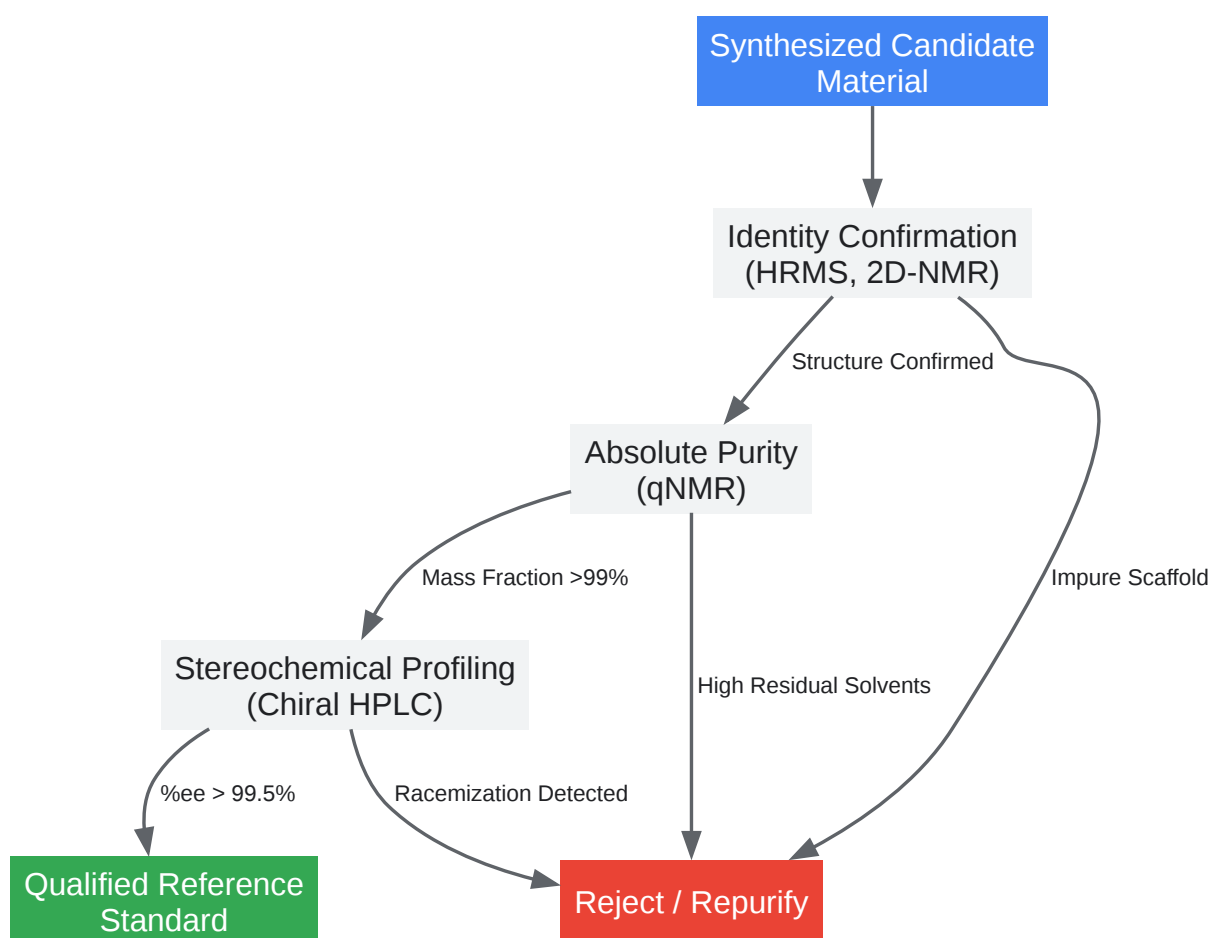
Synthesized Candidate Material

Identity Confirmation (HRMS, 2D-NMR)

Structure Confirmed

Impure Scaffold

Absolute Purity (qNMR)

Mass Fraction >99%

High Residual Solvents

Stereochemical Profiling (Chiral HPLC)

%ee > 99.5%

Racemization Detected

Qualified Reference Standard

Reject / Repurify